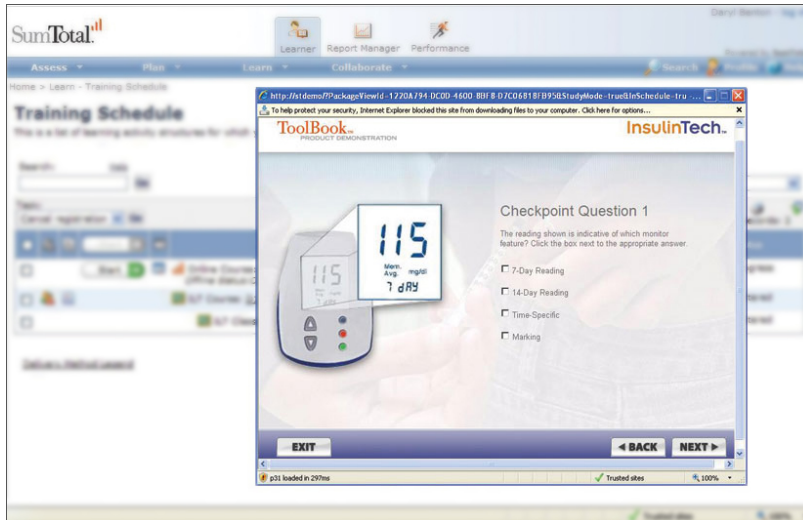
SumTotal

Learner Report Manager Performance

Assess Plan Learn Collaborate

Home > Learn > Training Schedule

Training Schedule

http://stdemo/?PackageViewId=1220A794-DC0D-4600-B8F8-D7C0681BFB95&StudyMode=true&InSchedule=tru ...

To help protect your security, Internet Explorer blocked this site from downloading files to your computer. Click here for options...

ToolBook PRODUCT DEMONSTRATION

InsulinTech.

115

115

Mem. Avg. mg/dl

7 dAY

Checkpoint Question 1

The reading shown is indicative of which monitor feature? Click the box next to the appropriate answer.

7-Day Reading

14-Day Reading

Time-Specific

Marking

EXIT

◄BACK

NEXT►

p31 loaded in 297ms

Trusted sites

100%